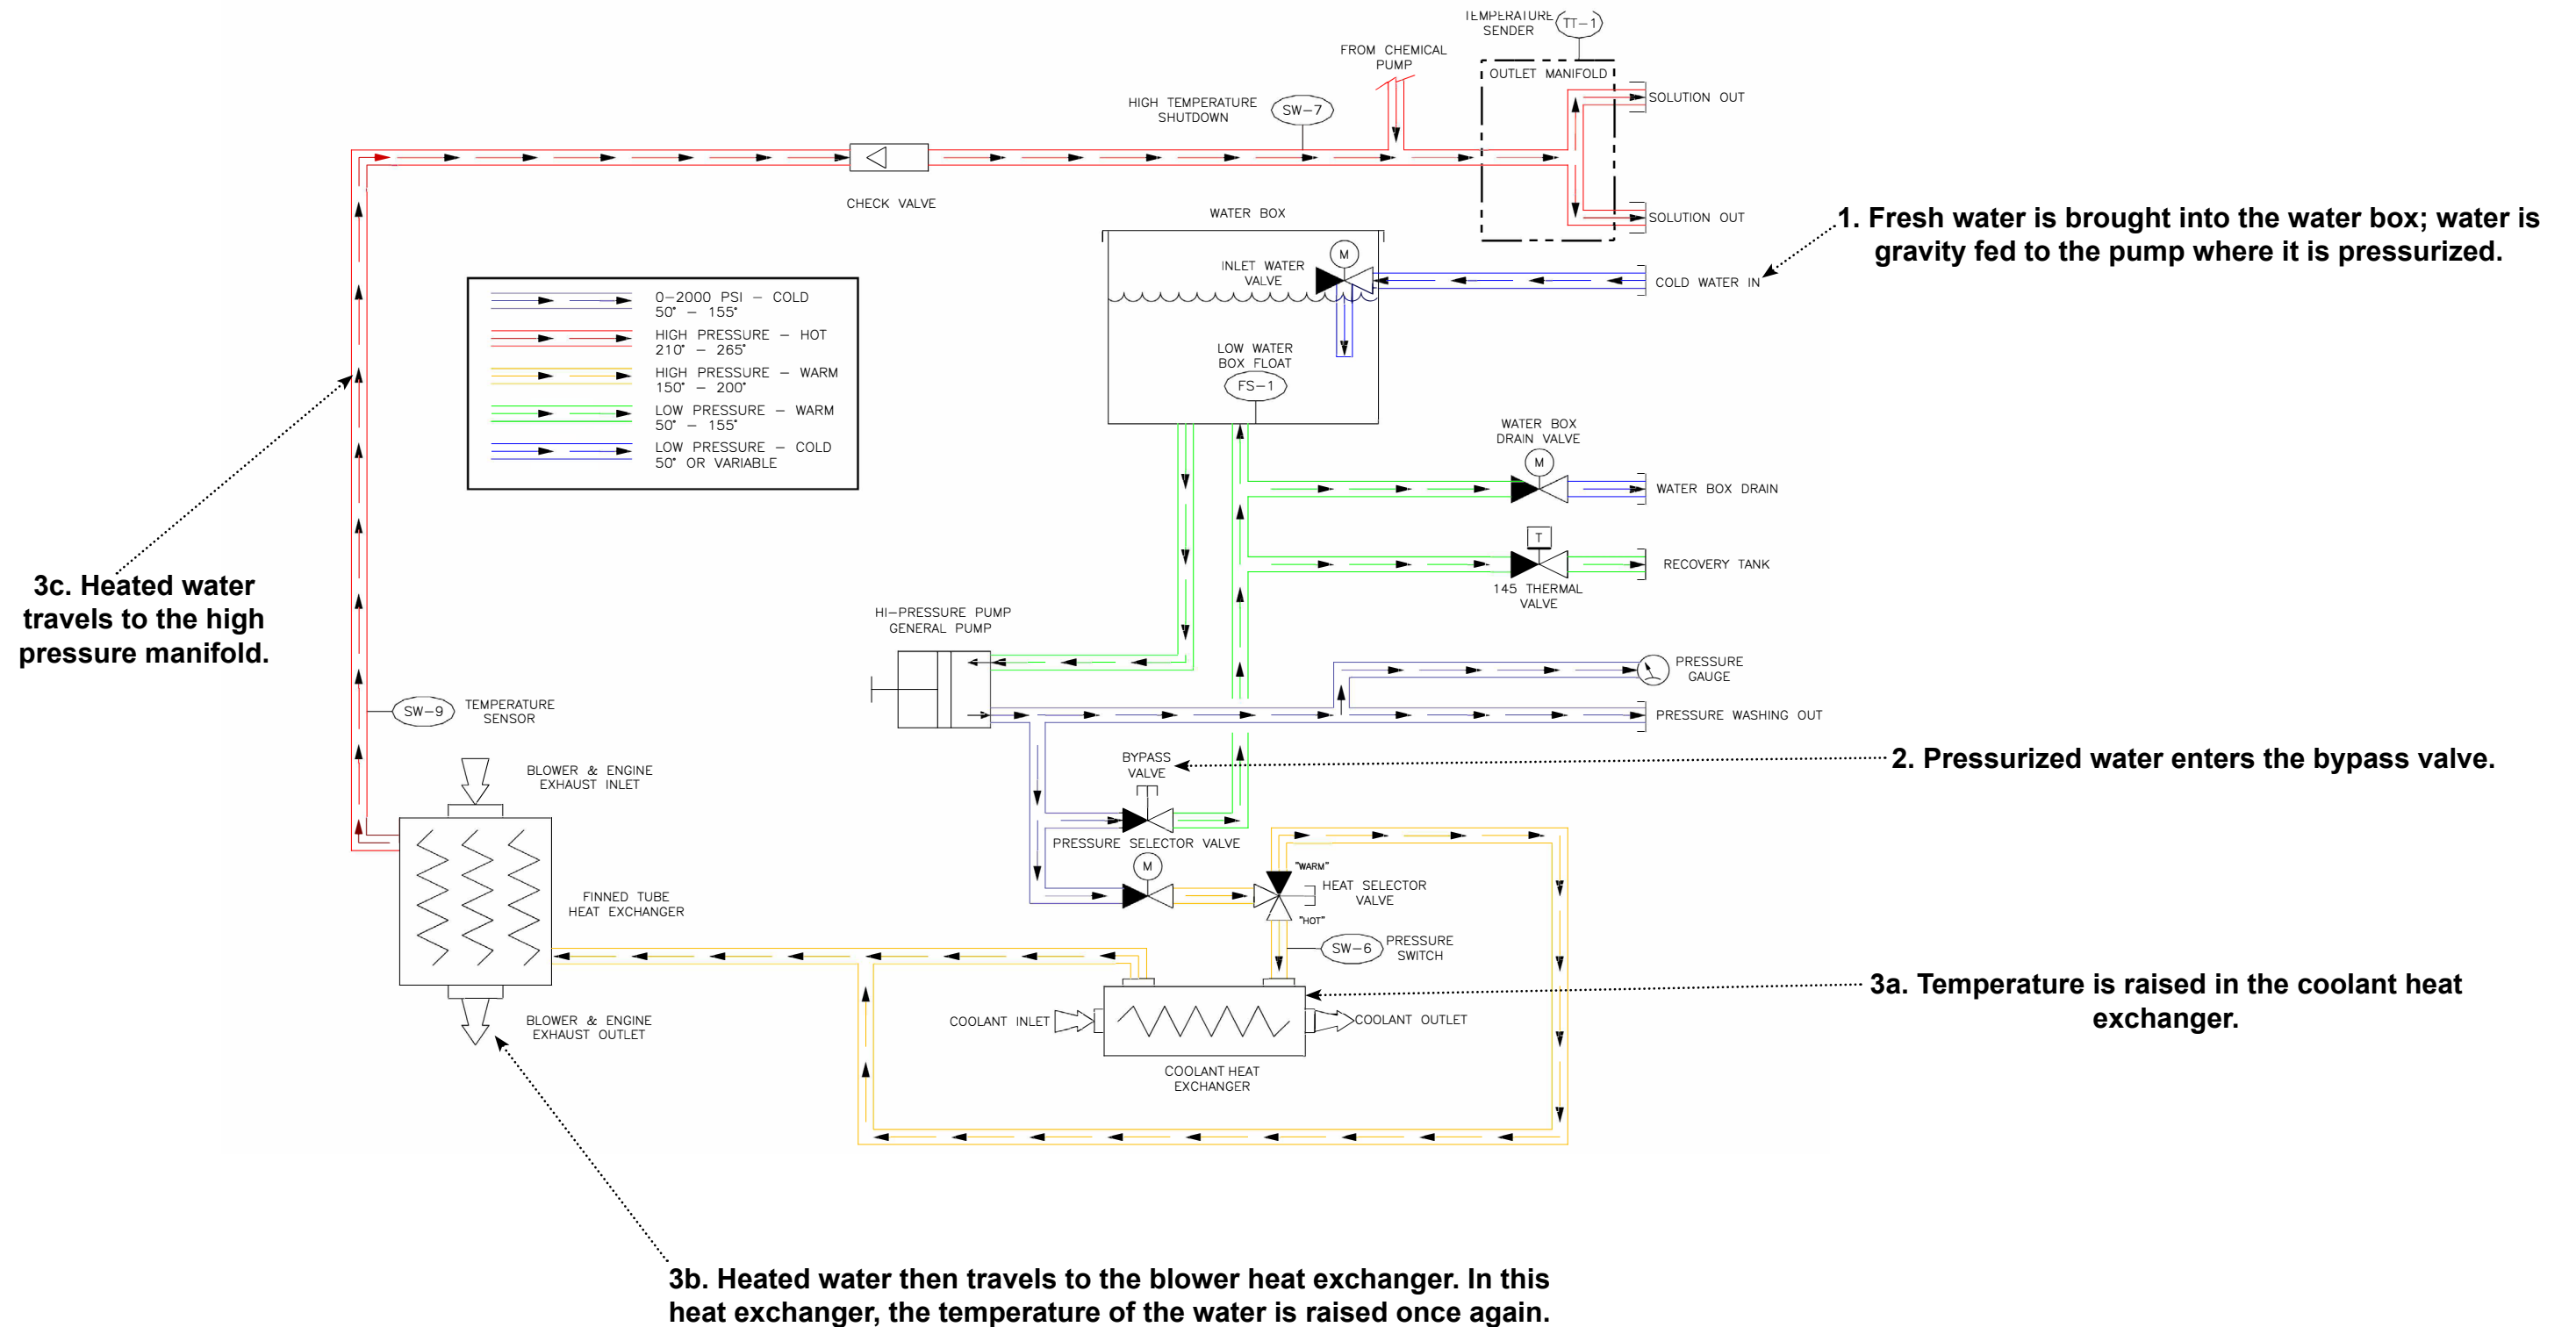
TEMPERATURE SENDER
TT-1
FROM CHEMICAL PUMP
OUTLET MANIFOLD
SOLUTION OUT
HIGH TEMPERATURE SHUTDOWN
SW-7
SOLUTION OUT
CHECK VALVE
WATER BOX
1. Fresh water is brought into the water box; water is gravity fed to the pump where it is pressurized.
INLET WATER VALVE
M
COLD WATER IN
0-2000 PSI – COLD
50° – 155°
HIGH PRESSURE – HOT
210° – 265°
HIGH PRESSURE – WARM
150° – 200°
LOW PRESSURE – WARM
50° – 155°
LOW PRESSURE – COLD
50° OR VARIABLE
LOW WATER BOX FLOAT
FS-1
WATER BOX DRAIN VALVE
M
WATER BOX DRAIN
T
RECOVERY TANK
145 THERMAL VALVE
3c. Heated water travels to the high pressure manifold.
HI-PRESSURE PUMP GENERAL PUMP
PRESSURE GAUGE
SW-9
TEMPERATURE SENSOR
PRESSURE WASHING OUT
BYPASS VALVE
2. Pressurized water enters the bypass valve.
BLOWER & ENGINE EXHAUST INLET
PRESSURE SELECTOR VALVE
M
"WARM"
HEAT SELECTOR VALVE
FINNED TUBE HEAT EXCHANGER
"HOT"
SW-6
PRESSURE SWITCH
3a. Temperature is raised in the coolant heat exchanger.
COOLANT INLET
COOLANT OUTLET
BLOWER & ENGINE EXHAUST OUTLET
COOLANT HEAT EXCHANGER
3b. Heated water then travels to the blower heat exchanger. In this heat exchanger, the temperature of the water is raised once again.